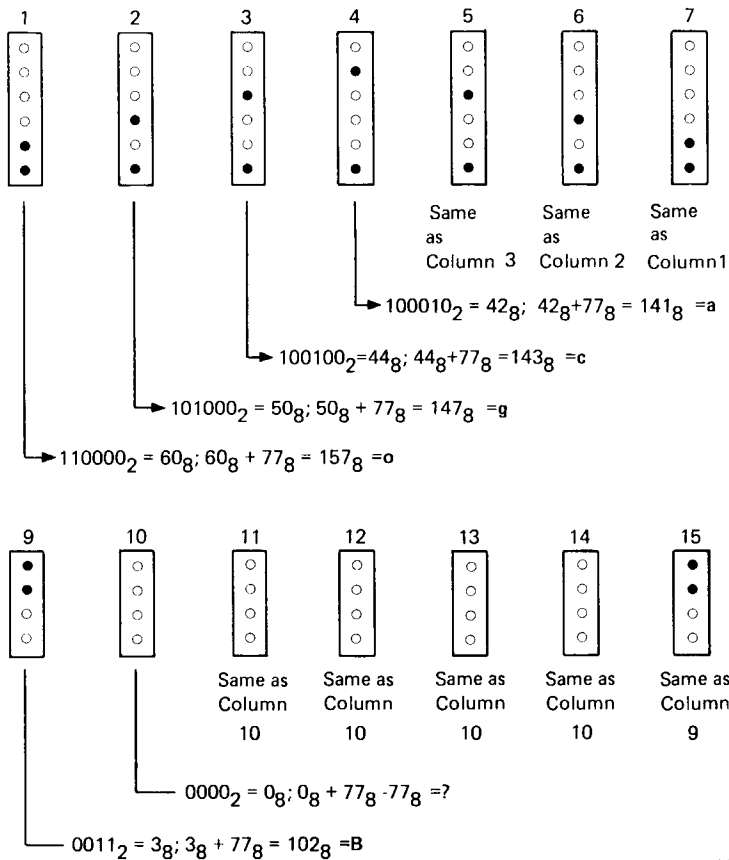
1 2 3 4 5 6 7

Same as Column 3

Same as Column 2

Same as Column1

$100010_2 = 42_8$; $42_8+77_8 = 141_8$ =a

$100100_2=44_8$; $44_8+77_8 =143_8$ =c

$101000_2 = 50_8$; $50_8 + 77_8 = 147_8$ =g

$110000_2 = 60_8$; $60_8 + 77_8 = 157_8$ =o

9 10 11 12 13 14 15

Same as Column 10

Same as Column 10

Same as Column 10

Same as Column 10

Same as Column 9

$0000_2 = 0_8$; $0_8 + 77_8$ $-77_8$ =?

$0011_2 = 3_8$; $3_8 + 77_8 = 102_8$ =B